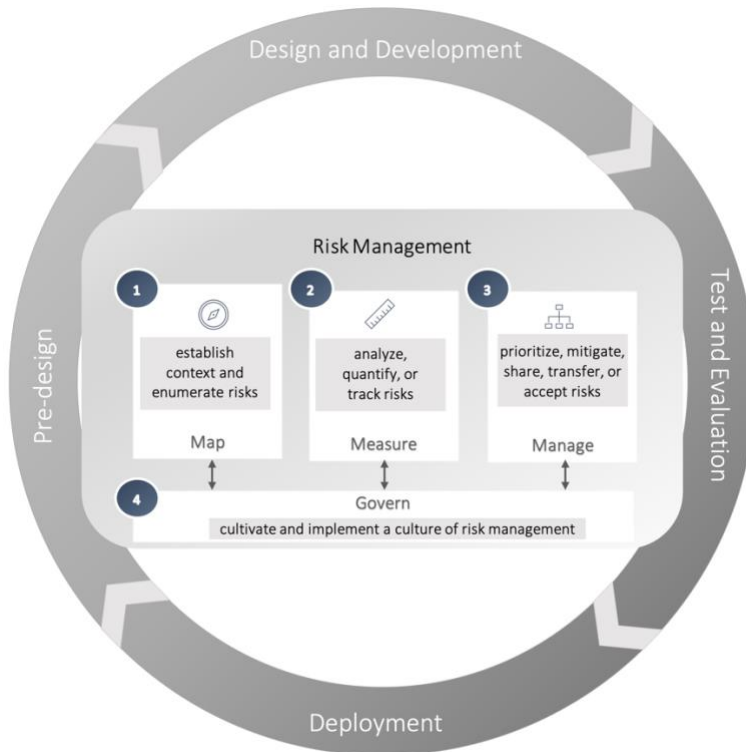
Design and Development

Test and Evaluation

Deployment

Pre-design

Risk Management

1

establish context and enumerate risks

Map

2

analyze, quantify, or track risks

Measure

3

prioritize, mitigate, share, transfer, or accept risks

Manage

4

Govern

cultivate and implement a culture of risk management